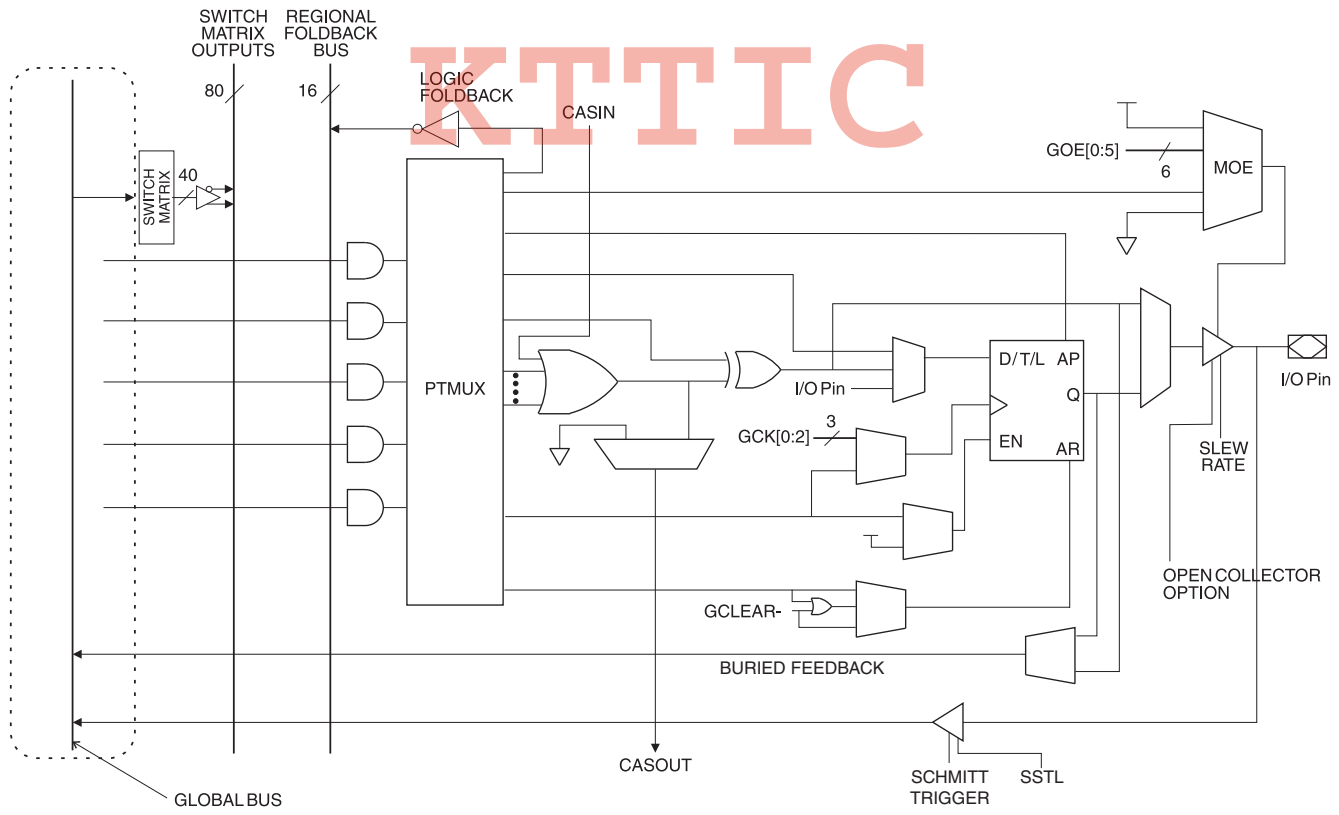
SWITCH MATRIX OUTPUTS

REGIONAL FOLDBACK BUS

KTTIC

80

16

LOGIC FOLDBACK

CASIN

GOE[0:5]

6

MOE

SWITCH MATRIX

40

PTMUX

D/T/L

AP

I/O Pin

Q

I/O Pin

GCK[0:2]

3

EN

AR

SLEW RATE

OPEN COLLECTOR OPTION

GCLEAR-

BURIED FEEDBACK

CASOUT

SCHMITT TRIGGER

SSTL

GLOBAL BUS